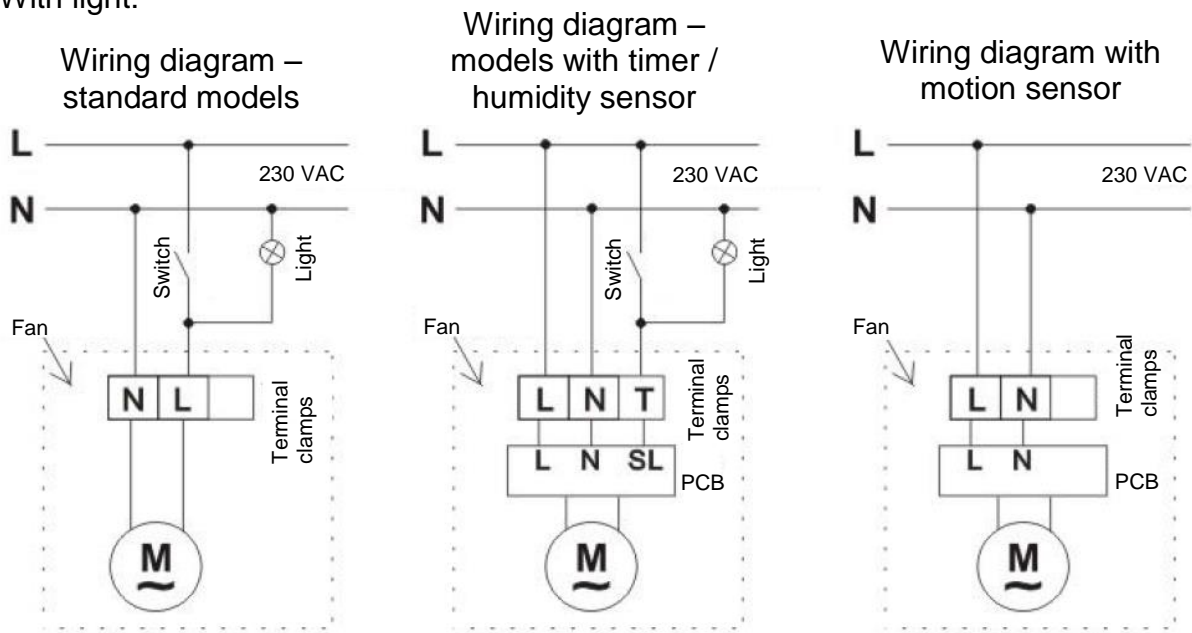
with light.

Wiring diagram – standard models

L
N
230 VAC
Switch
Light
Fan
N
L
Terminal clamps
M
~

Wiring diagram – models with timer / humidity sensor

L
N
230 VAC
Switch
Light
Fan
L
N
T
Terminal clamps
L
N
SL
PCB
M
~

Wiring diagram with motion sensor

L
N
230 VAC
Fan
L
N
Terminal clamps
L
N
PCB
M
~